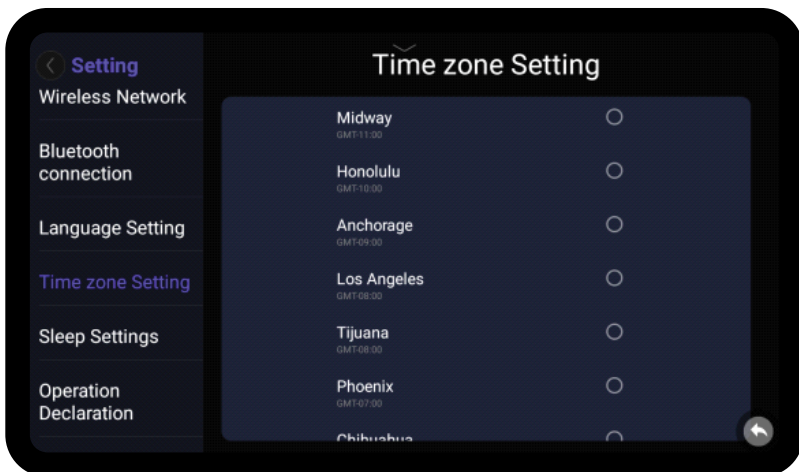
Setting
Wireless Network

Bluetooth connection

Language Setting

Time zone Setting

Sleep Settings

Operation Declaration

Time zone Setting

Midway
GMT-11:00

Honolulu
GMT-10:00

Anchorage
GMT-09:00

Los Angeles
GMT-08:00

Tijuana
GMT-08:00

Phoenix
GMT-07:00

Chihuahua